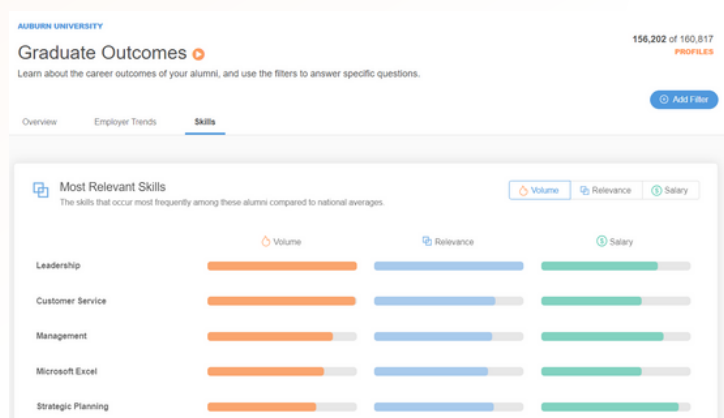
AUBURN UNIVERSITY

Graduate Outcomes

Learn about the career outcomes of your alumni, and use the filters to answer specific questions.

156,202 of 160,817
PROFILES

Add Filter

Overview Employer Trends Skills

Most Relevant Skills

The skills that occur most frequently among these alumni compared to national averages.

Volume Relevance Salary

| | Volume | Relevance | Salary |
|---|---|---|---|
| Leadership | | | |
| Customer Service | | | |
| Management | | | |
| Microsoft Excel | | | |
| Strategic Planning | | | |